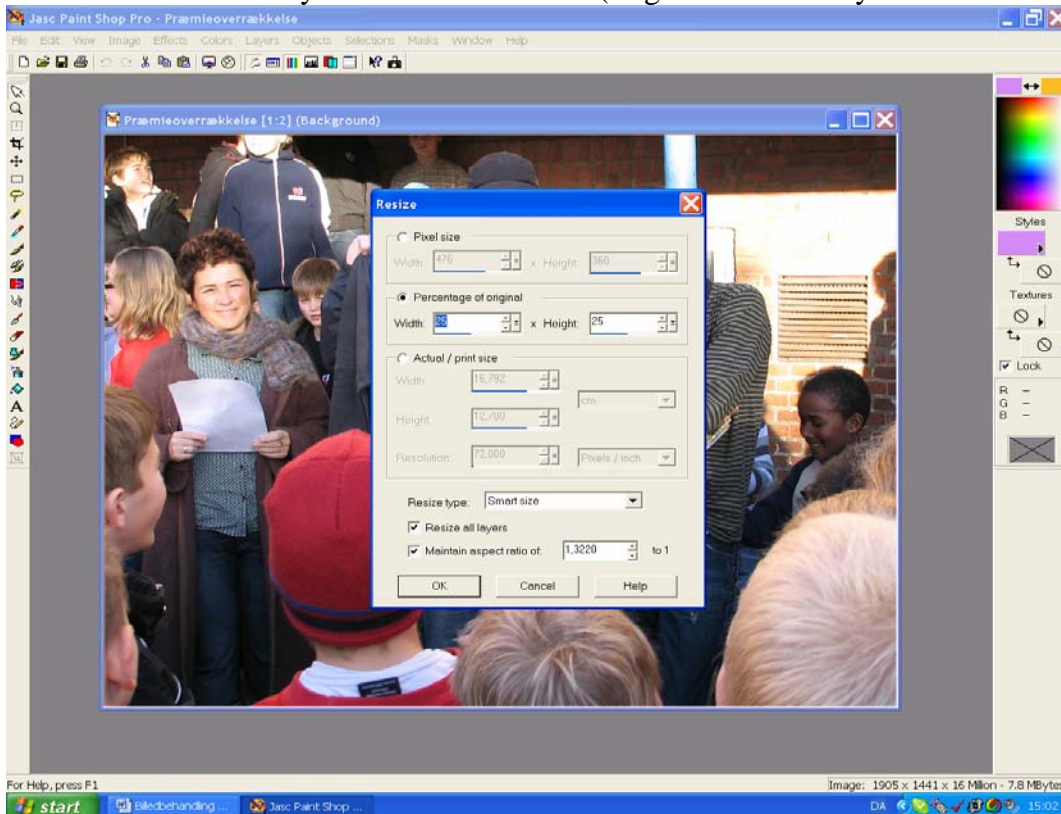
Jasc Paint Shop Pro - Præmieoverrækkelse

File Edit View Image Effects Colors Layers Objects Selections Masks Window Help

Præmieoverrækkelse [1:2] (Background)

Resize

Pixel size

Width: 476 x Height: 360

Percentage of original

Width: 25 x Height: 25

Actual / print size

Width: 16,792

cm

Height: 12,700

Resolution: 72,000 Pixels / inch

Resize type: Smart size

Resize all layers

Maintain aspect ratio of: 1,3220 to 1

OK Cancel Help

Styles

Textures

Lock

R –
G –
B –

For Help, press F1

Image: 1905 x 1441 x 16 Millon - 7.8 MByte

start Billedbehandling ... Jasc Paint Shop ...

DA 15:02